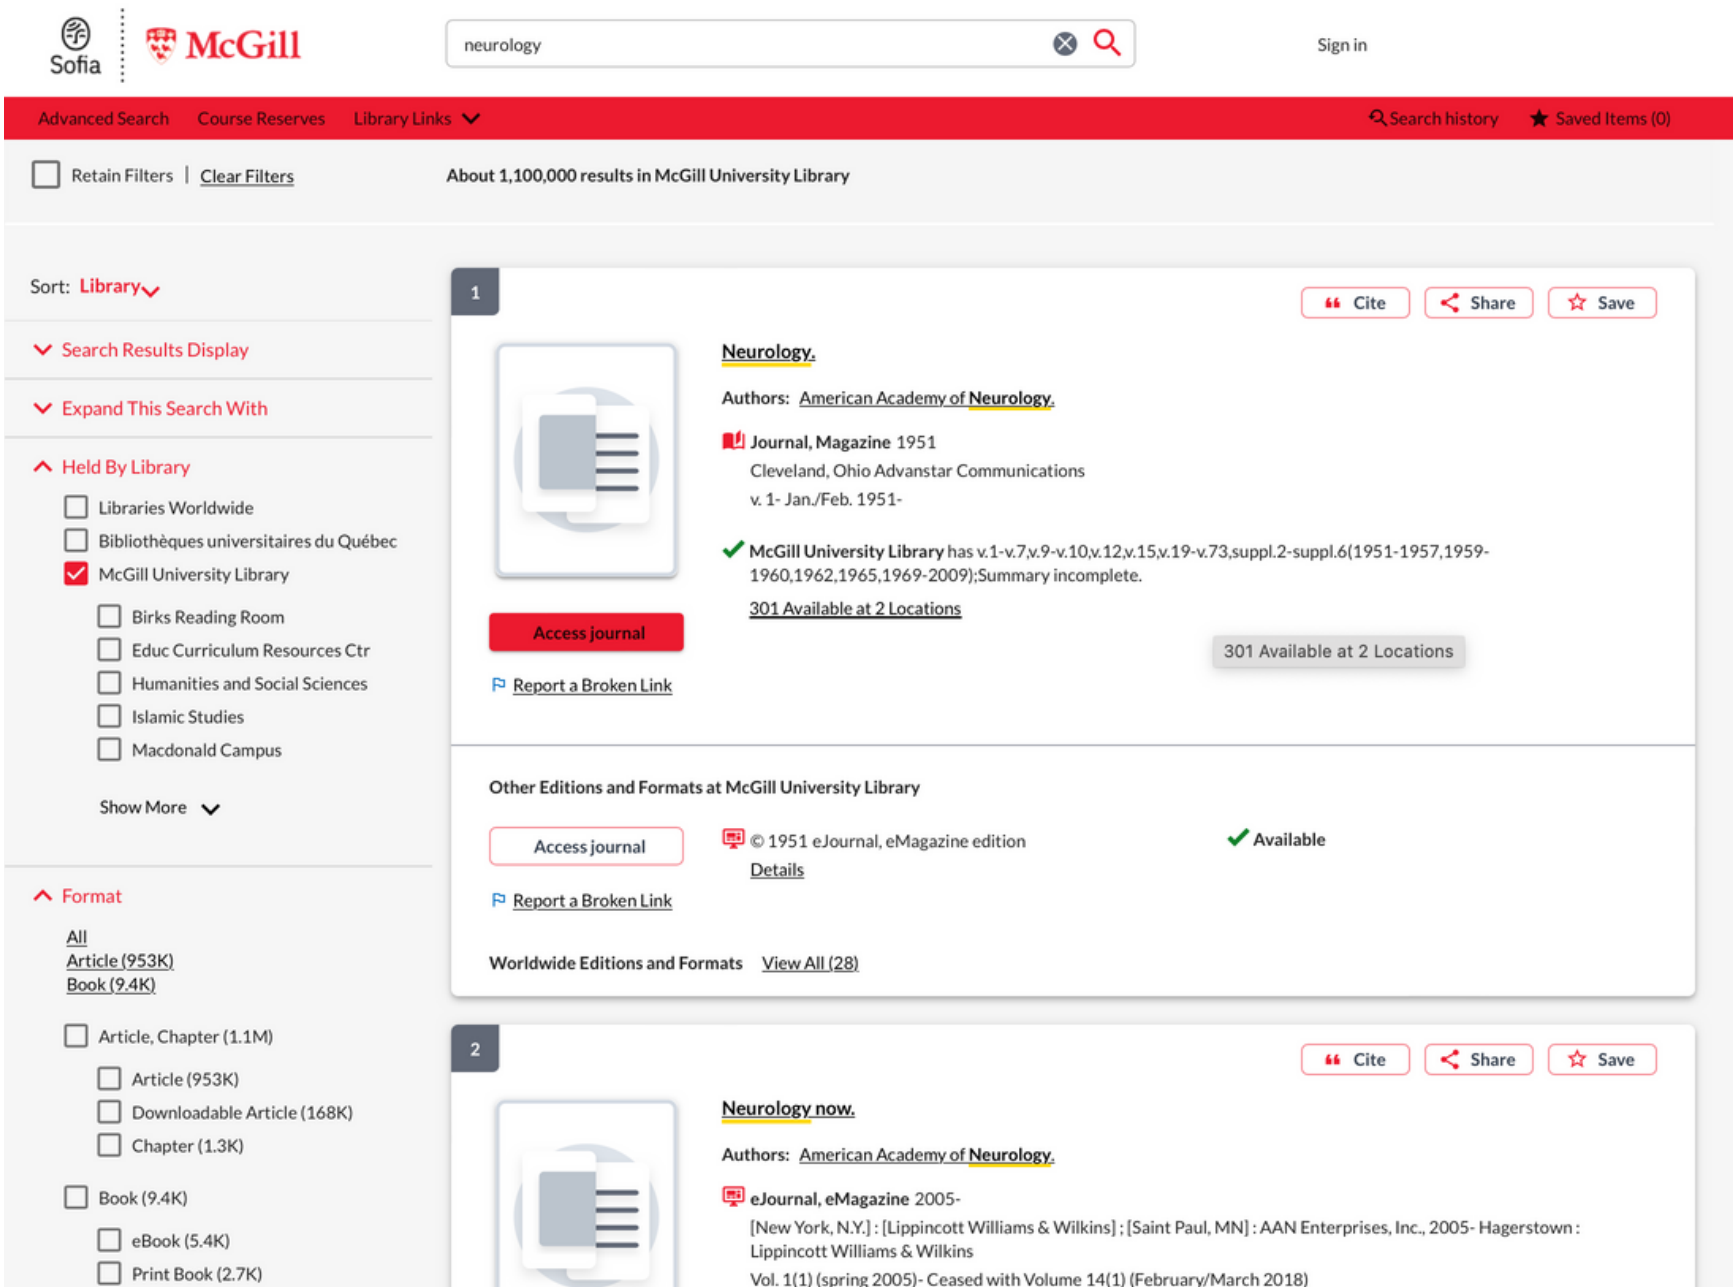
Sofia McGill

neurology

Sign in

Advanced Search Course Reserves Library Links

Search history Saved Items (0)

Retain Filters | Clear Filters

About 1,100,000 results in McGill University Library

Sort: Library

Search Results Display

Expand This Search With

Held By Library

Libraries Worldwide
Bibliothèques universitaires du Québec
McGill University Library
Birks Reading Room
Educ Curriculum Resources Ctr
Humanities and Social Sciences
Islamic Studies
Macdonald Campus

Show More

Format

All
Article (953K)
Book (9.4K)

Article, Chapter (1.1M)
Article (953K)
Downloadable Article (168K)
Chapter (1.3K)

Book (9.4K)
eBook (5.4K)
Print Book (2.7K)

1

Cite Share Save

Neurology.

Authors: American Academy of Neurology.

Journal, Magazine 1951
Cleveland, Ohio Advanstar Communications
v. 1- Jan./Feb. 1951-

McGill University Library has v.1-v.7,v.9-v.10,v.12,v.15,v.19-v.73,suppl.2-suppl.6(1951-1957,1959-1960,1962,1965,1969-2009);Summary incomplete.

301 Available at 2 Locations

Access journal

301 Available at 2 Locations

Report a Broken Link

Other Editions and Formats at McGill University Library

Access journal

© 1951 eJournal, eMagazine edition
Details

Available

Report a Broken Link

Worldwide Editions and Formats View All (28)

2

Cite Share Save

Neurology now.

Authors: American Academy of Neurology.

eJournal, eMagazine 2005-
[New York, N.Y.] : [Lippincott Williams & Wilkins] ; [Saint Paul, MN] : AAN Enterprises, Inc., 2005- Hagerstown : Lippincott Williams & Wilkins
Vol. 1(1) (spring 2005)- Ceased with Volume 14(1) (February/March 2018)